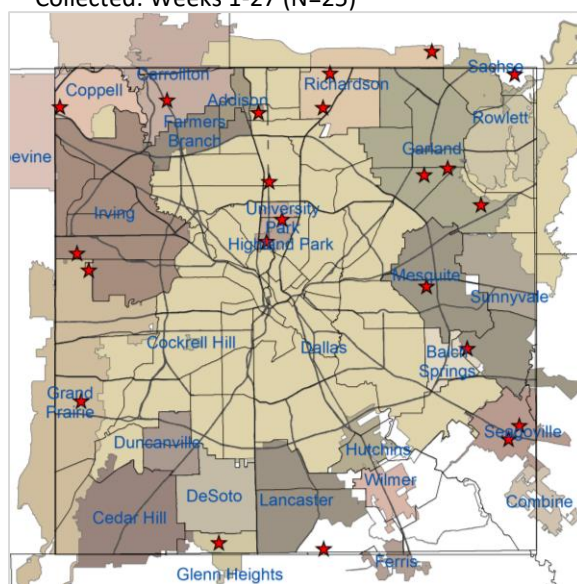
Collected: Weeks 1-27 (N=25)

Coppell
Carrollton
Farmers Branch
Addison
Richardson
Sachse
Rowlett
Garland
evine
Irving
University Park
Highland Park
Mesquite
Sunnyvale
Cockrell Hill
Dallas
Balch Springs
Grand Prairie
Duncanville
Seagoville
Hutchins
Wilmer
DeSoto
Lancaster
Cedar Hill
Combine
Ferris
Glenn Heights